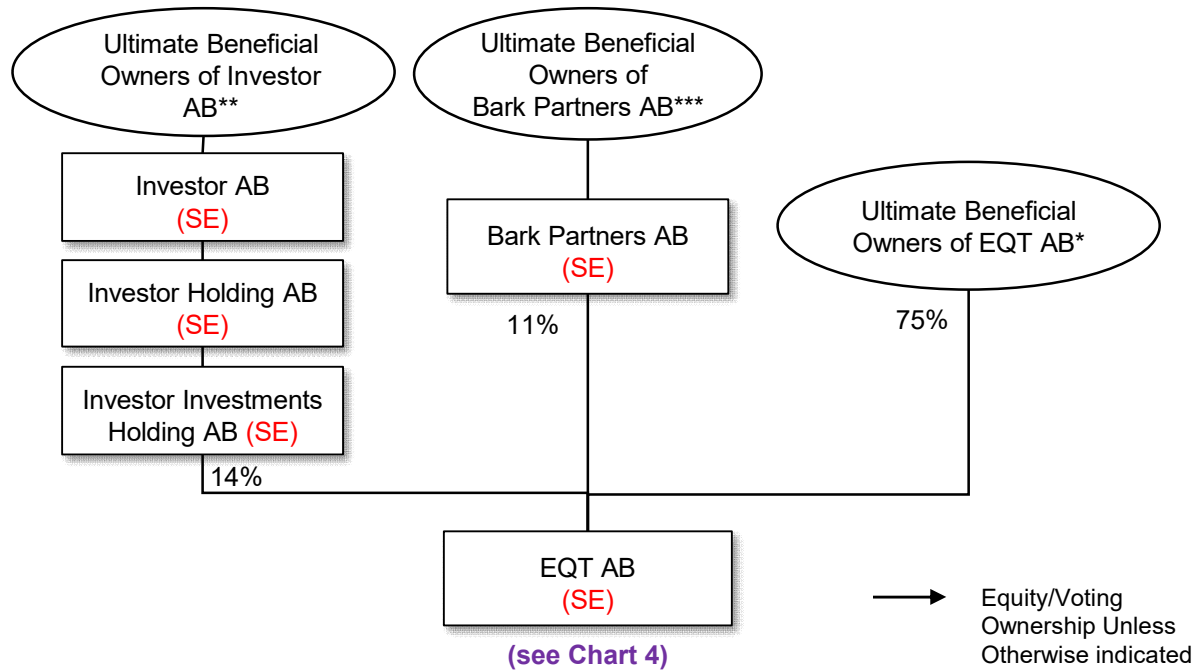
Ultimate Beneficial Owners of Investor AB**

Ultimate Beneficial Owners of Bark Partners AB***

Investor AB
(SE)

Bark Partners AB
(SE)

Ultimate Beneficial Owners of EQT AB*

Investor Holding AB
(SE)

11%

75%

Investor Investments Holding AB (SE)

14%

EQT AB
(SE)

(see Chart 4)

Equity/Voting Ownership Unless Otherwise indicated